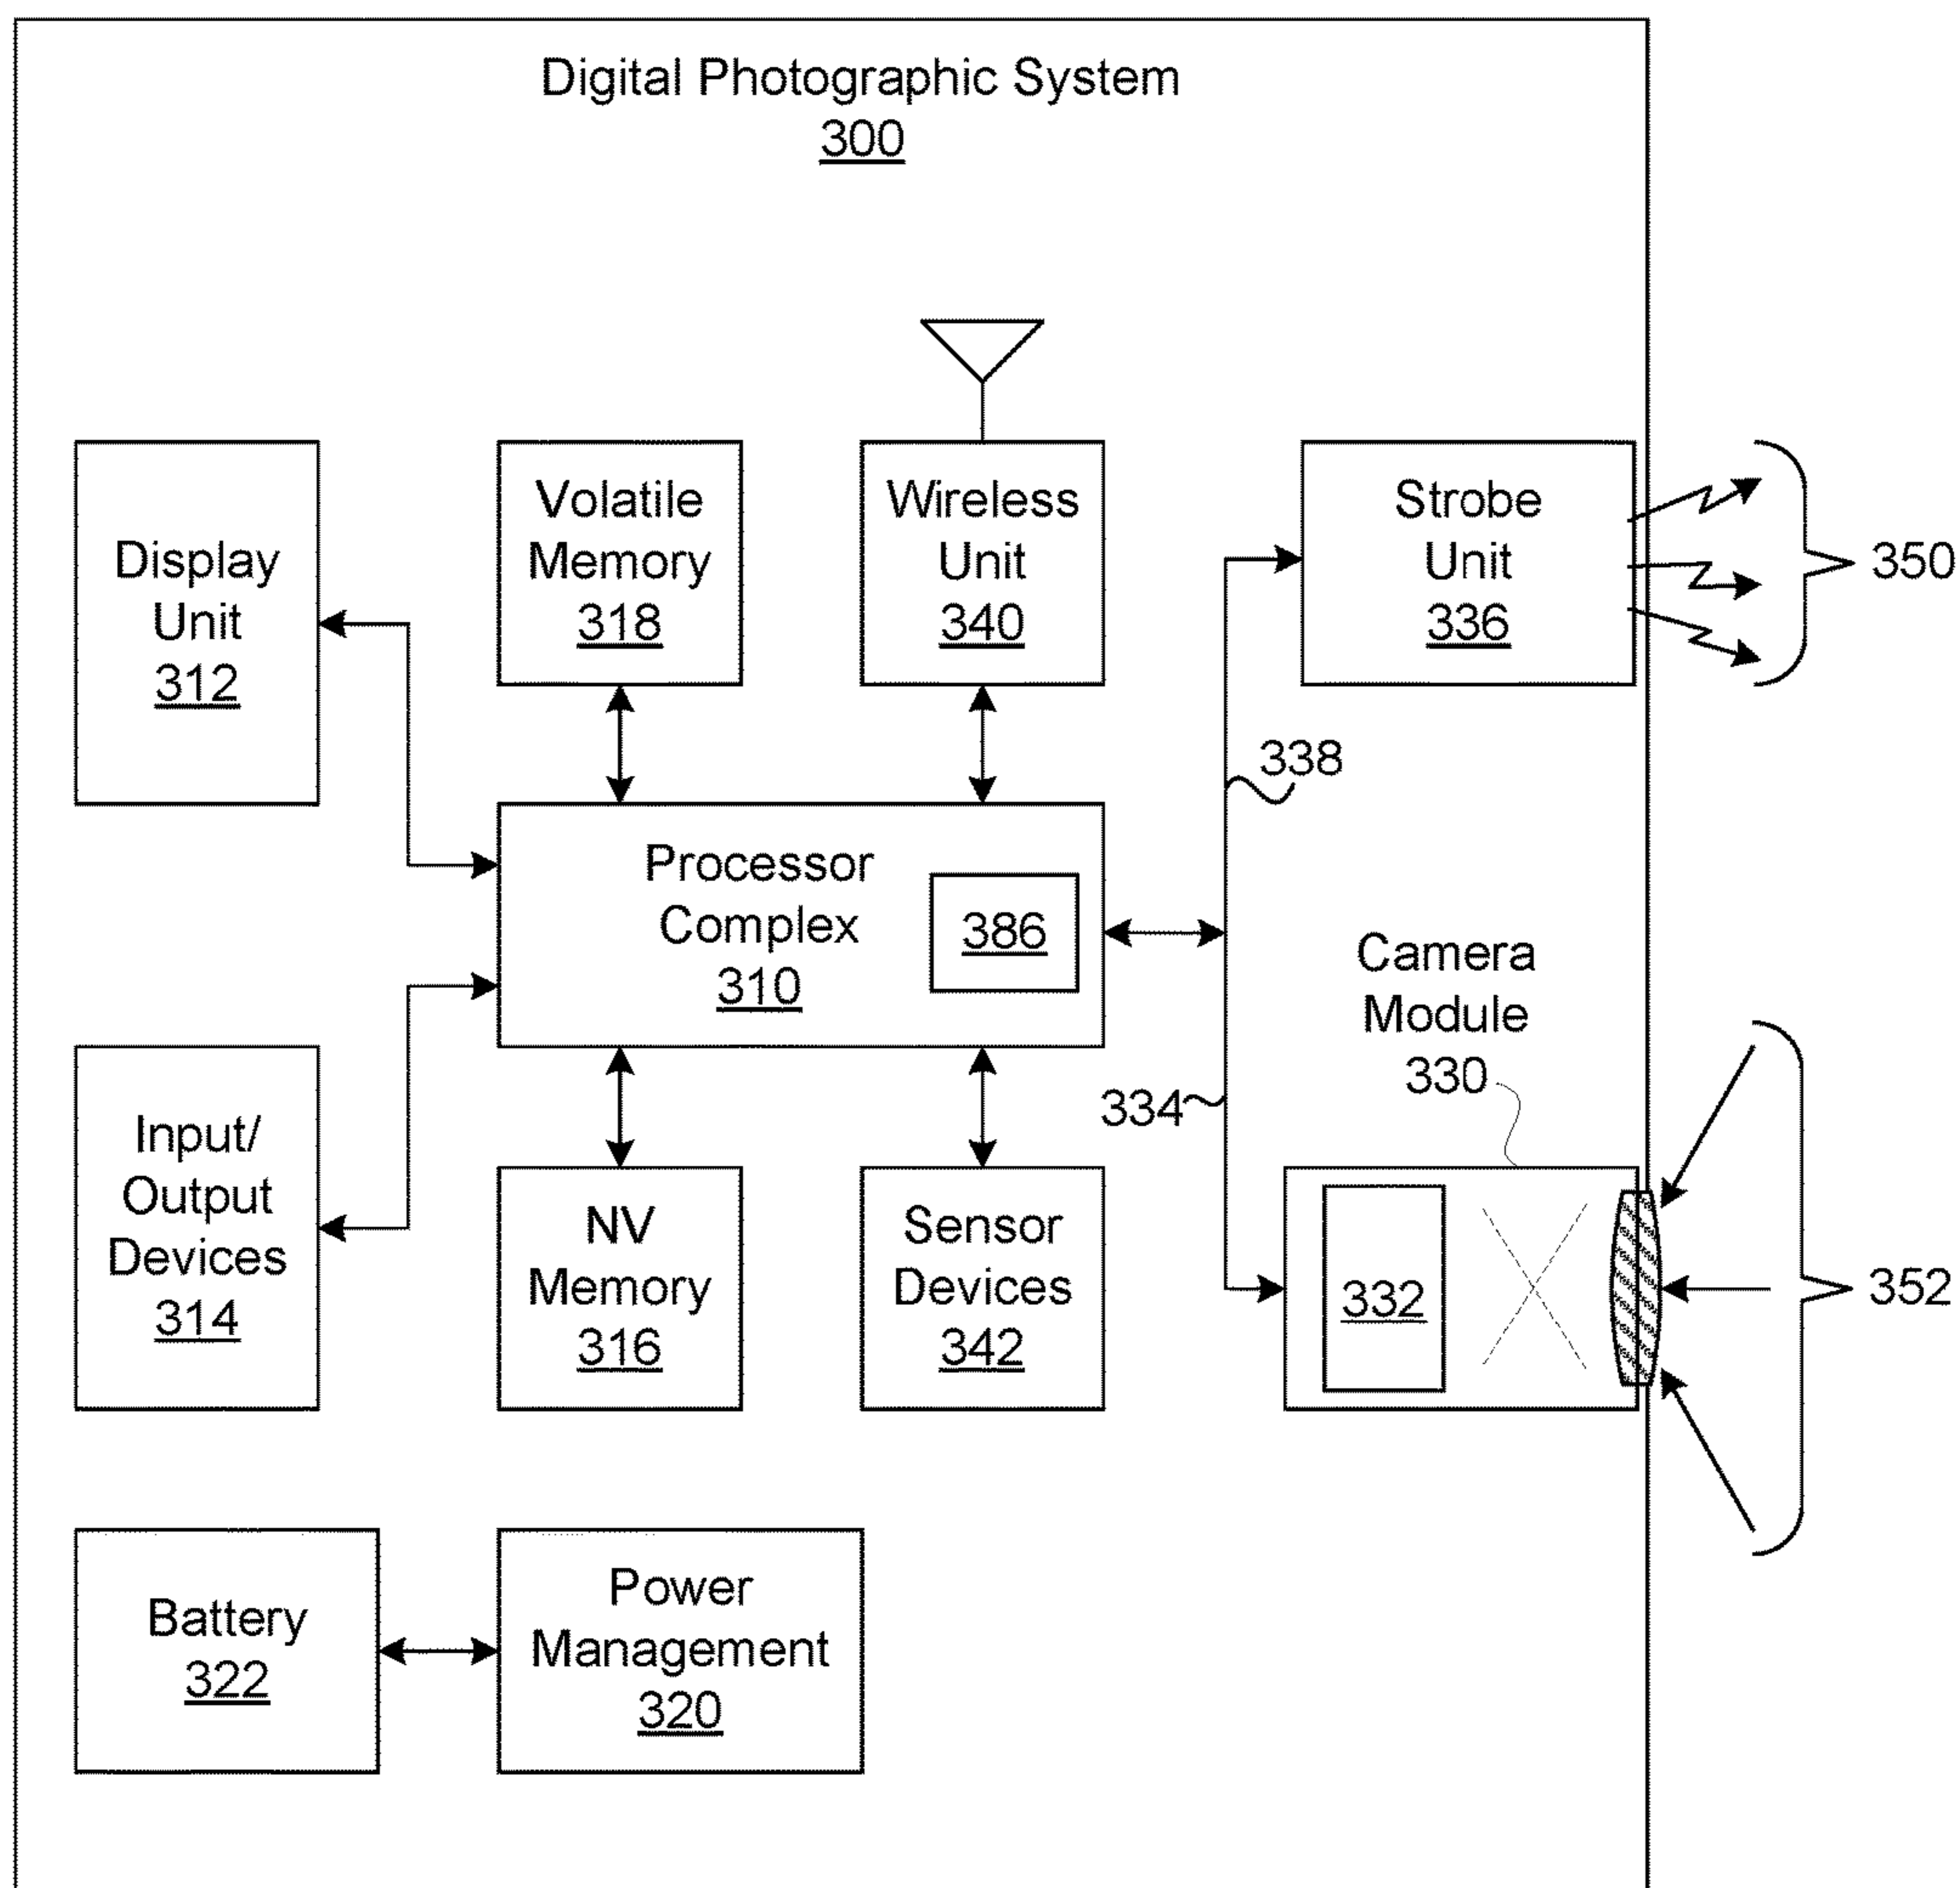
Digital Photographic System
300

Display Unit
312

Volatile Memory
318

Wireless Unit
340

Strobe Unit
336

350

338

Processor Complex
310

386

Camera Module
330

334

Input/ Output Devices
314

NV Memory
316

Sensor Devices
342

332

352

Battery
322

Power Management
320